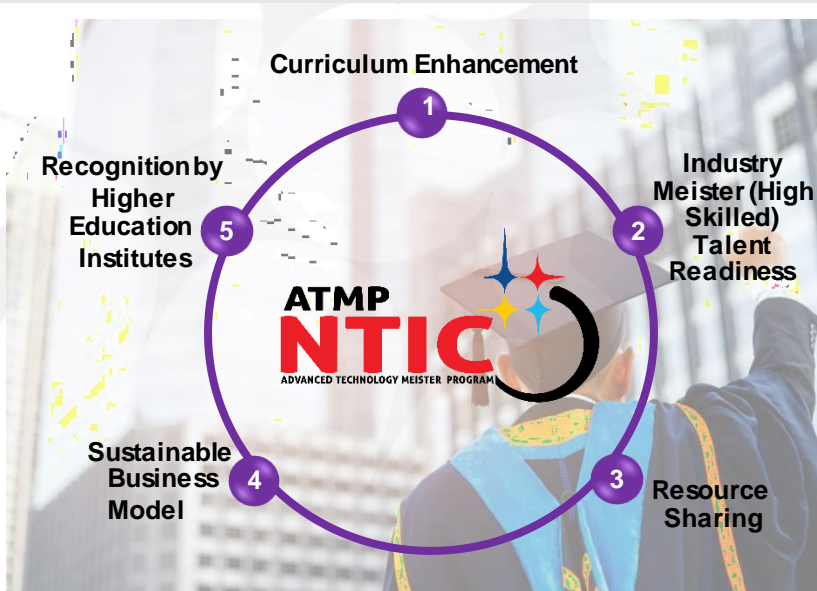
Curriculum Enhancement

1

Industry Meister (High Skilled) Talent Readiness

2

Resource Sharing

3

Sustainable Business Model

4

Recognition by Higher Education Institutes

5

ATMP
NTIC
ADVANCED TECHNOLOGY MEISTER PROGRAM